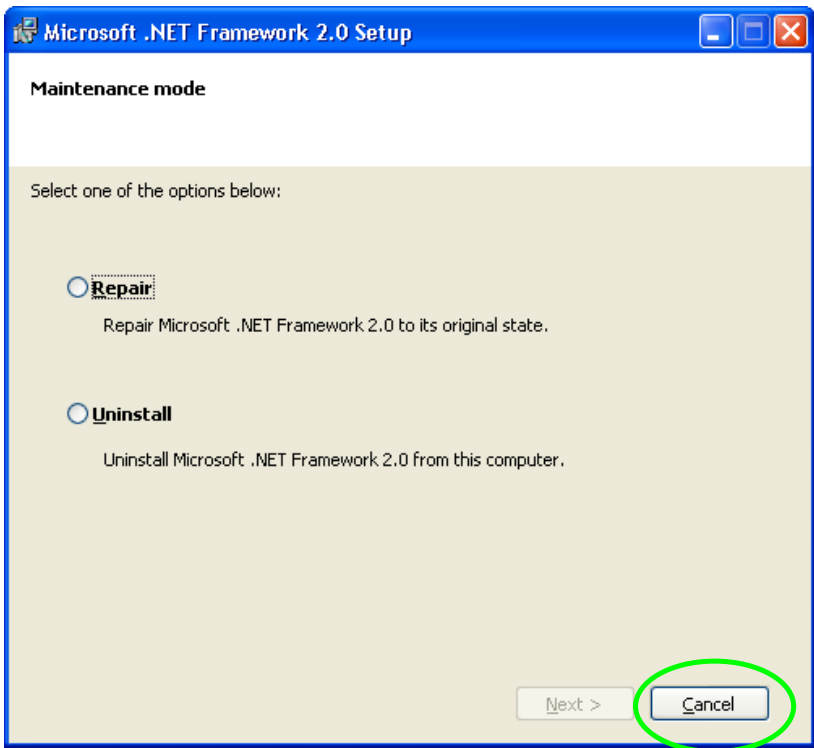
Microsoft .NET Framework 2.0 Setup

Maintenance mode

Select one of the options below:

Repair

Repair Microsoft .NET Framework 2.0 to its original state.

Uninstall

Uninstall Microsoft .NET Framework 2.0 from this computer.

Next >

Cancel